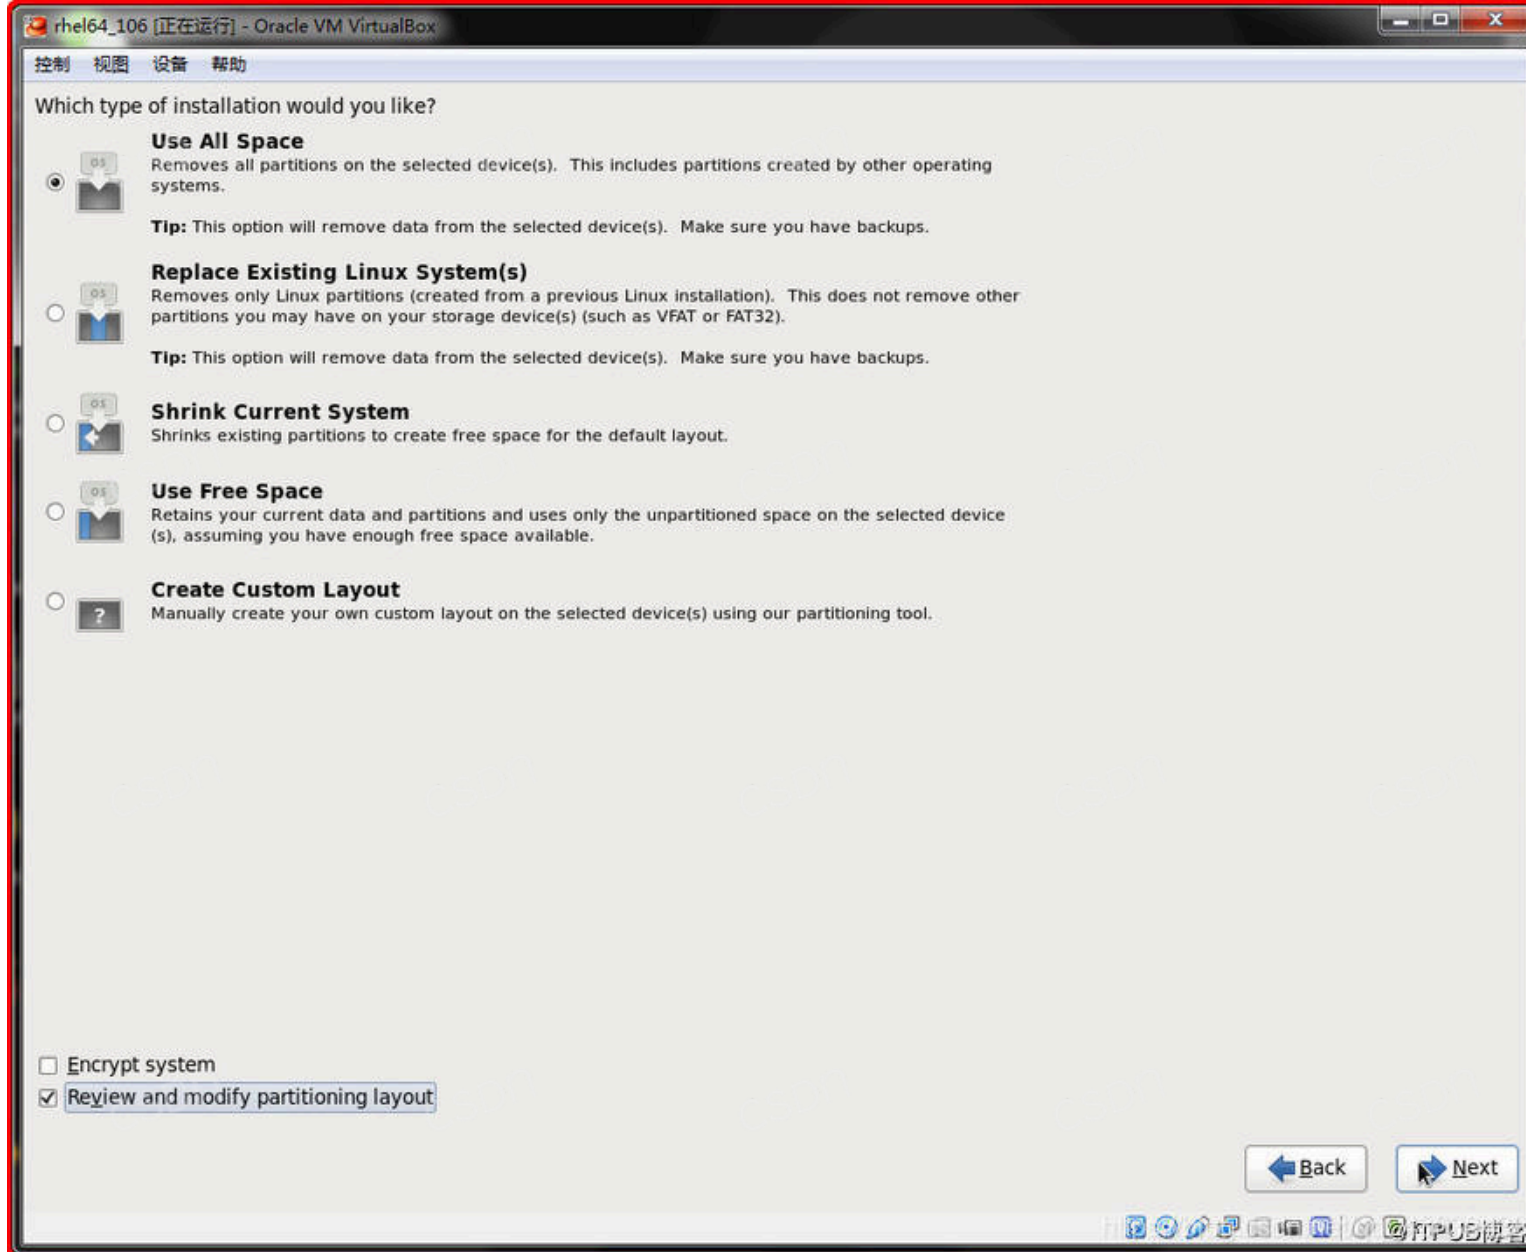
rhel64_106 [正在运行] - Oracle VM VirtualBox

控制 视图 设备 帮助

Which type of installation would you like?

Use All Space
Removes all partitions on the selected device(s). This includes partitions created by other operating systems.

Tip: This option will remove data from the selected device(s). Make sure you have backups.

Replace Existing Linux System(s)
Removes only Linux partitions (created from a previous Linux installation). This does not remove other partitions you may have on your storage device(s) (such as VFAT or FAT32).

Tip: This option will remove data from the selected device(s). Make sure you have backups.

Shrink Current System
Shrinks existing partitions to create free space for the default layout.

Use Free Space
Retains your current data and partitions and uses only the unpartitioned space on the selected device (s), assuming you have enough free space available.

Create Custom Layout
Manually create your own custom layout on the selected device(s) using our partitioning tool.

Encrypt system
Review and modify partitioning layout

Back
Next

ITPUB博客